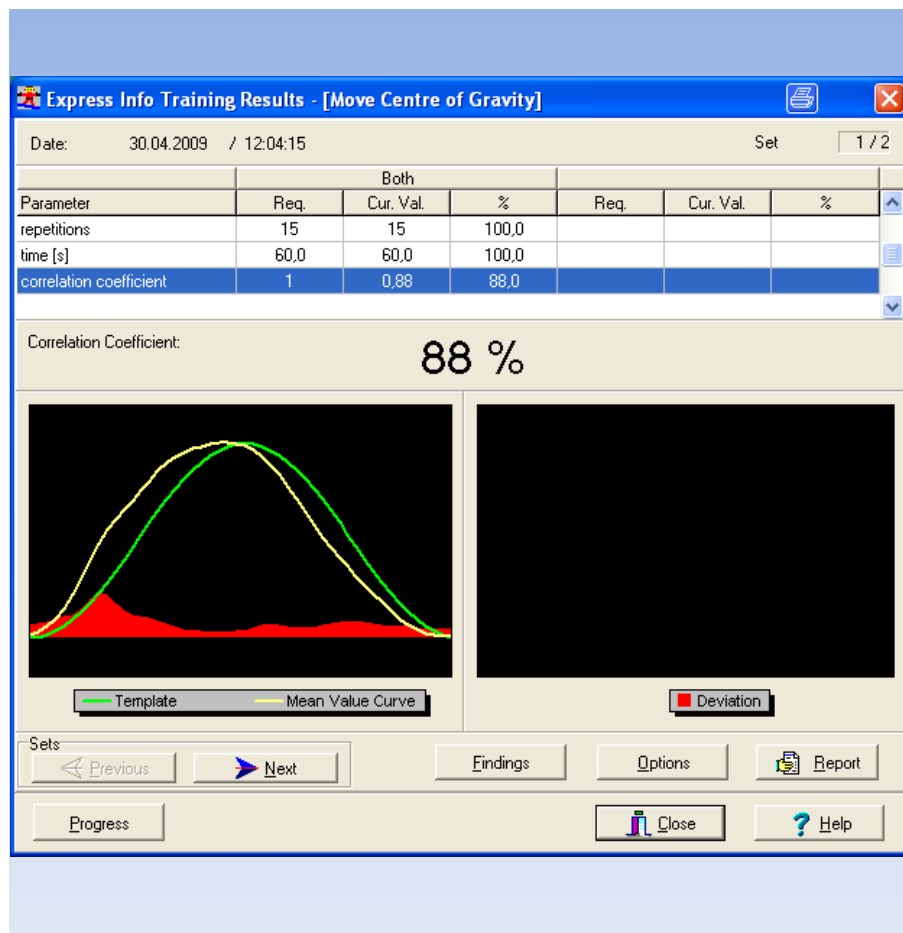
Express Info Training Results - [Move Centre of Gravity]

Date: 30.04.2009 / 12:04:15

Set 1 / 2

| | Both | | | | | |
|---|---|---|---|---|---|---|
| Parameter | Req. | Cur. Val. | % | Req. | Cur. Val. | % |
| repetitions | 15 | 15 | 100,0 | | | |
| time [s] | 60,0 | 60,0 | 100,0 | | | |
| correlation coefficient | 1 | 0,88 | 88,0 | | | |

Correlation Coefficient:

88 %

Template Mean Value Curve

Deviation

Sets

Previous

Next

Findings

Options

Report

Progress

Close

Help